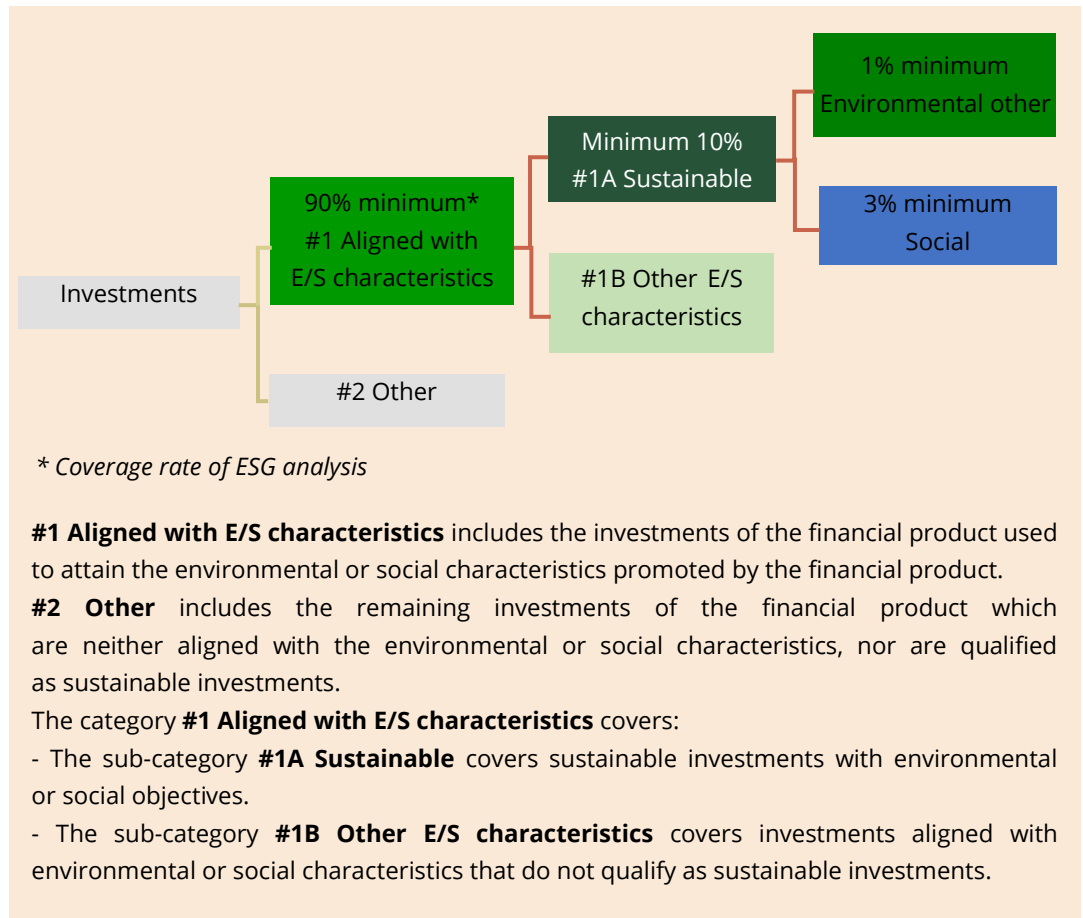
1% minimum
Environmental other

Minimum 10%
#1A Sustainable

3% minimum
Social

90% minimum*
#1 Aligned with
E/S characteristics

#1B Other E/S
characteristics

Investments

#2 Other

* Coverage rate of ESG analysis

**#1 Aligned with E/S characteristics** includes the investments of the financial product used to attain the environmental or social characteristics promoted by the financial product.
**#2 Other** includes the remaining investments of the financial product which are neither aligned with the environmental or social characteristics, nor are qualified as sustainable investments.
The category **#1 Aligned with E/S characteristics** covers:
- The sub-category **#1A Sustainable** covers sustainable investments with environmental or social objectives.
- The sub-category **#1B Other E/S characteristics** covers investments aligned with environmental or social characteristics that do not qualify as sustainable investments.